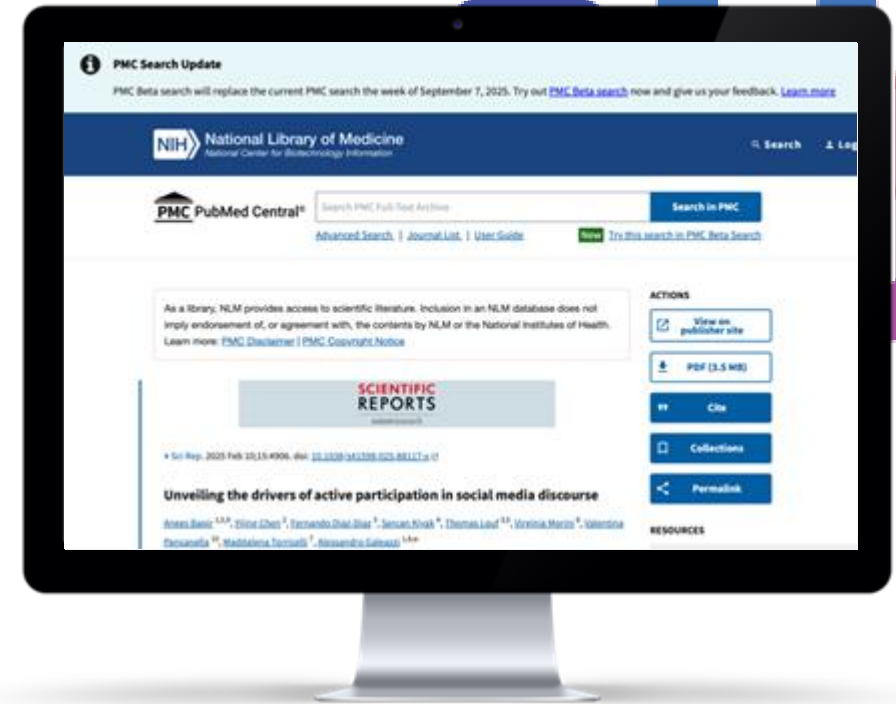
PMC Search Update

PMC Beta search will replace the current PMC search the week of September 7, 2025. Try out PMC Beta search now and give us your feedback. Learn more

NIH National Library of Medicine
National Center for Biotechnology Information

Search Log

PMC PubMed Central®

Search PMC Full-Text Archive

Search in PMC

Advanced Search | Journal List | User Guide

New Try this search in PMC Beta Search

As a library, NLM provides access to scientific literature. Inclusion in an NLM database does not imply endorsement of, or agreement with, the contents by NLM or the National Institutes of Health. Learn more: PMC Disclaimer | PMC Copyright Notice

SCIENTIFIC REPORTS

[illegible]

Sci Rep. 2025 Feb 10;15:4906. doi: 10.1038/s41598-025-88117-x

Unveiling the drivers of active participation in social media discourse

Anees Baqir, Yijing Chen, Fernando Diaz-Diaz, Sercan Kiyak, Thomas Louf, Virginia Morini, Valentina Pansanella, Maddalena Torricelli, Alessandro Galeazzi

ACTIONS

View on publisher site

PDF (3.5 MB)

Cite

Collections

Permalink

RESOURCES